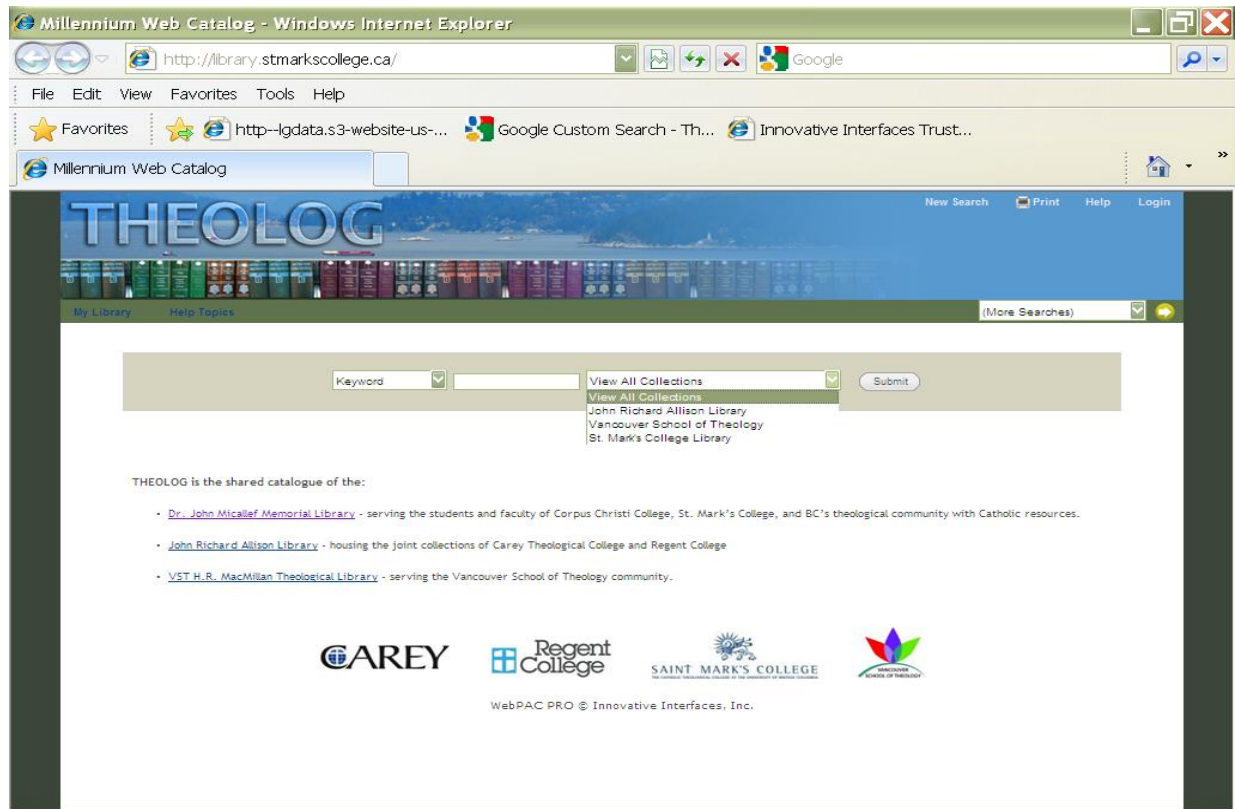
Millennium Web Catalog - Windows Internet Explorer

http://library.stmarkscollege.ca/

Google

File Edit View Favorites Tools Help

Favorites

http--lgdata.s3-website-us-...

Google Custom Search - Th...

Innovative Interfaces Trust...

Millennium Web Catalog

THEOLOG

New Search Print Help Login

My Library Help Topics

(More Searches)

Keyword

View All Collections

Submit

View All Collections
John Richard Allison Library
Vancouver School of Theology
St. Mark's College Library

THEOLOG is the shared catalogue of the:

· Dr. John Micallef Memorial Library - serving the students and faculty of Corpus Christi College, St. Mark's College, and BC's theological community with Catholic resources.

· John Richard Allison Library - housing the joint collections of Carey Theological College and Regent College

· VST H.R. MacMillan Theological Library - serving the Vancouver School of Theology community.

CAREY

Regent College

SAINT MARK'S COLLEGE

VANCOUVER SCHOOL OF THEOLOGY

WebPAC PRO © Innovative Interfaces, Inc.